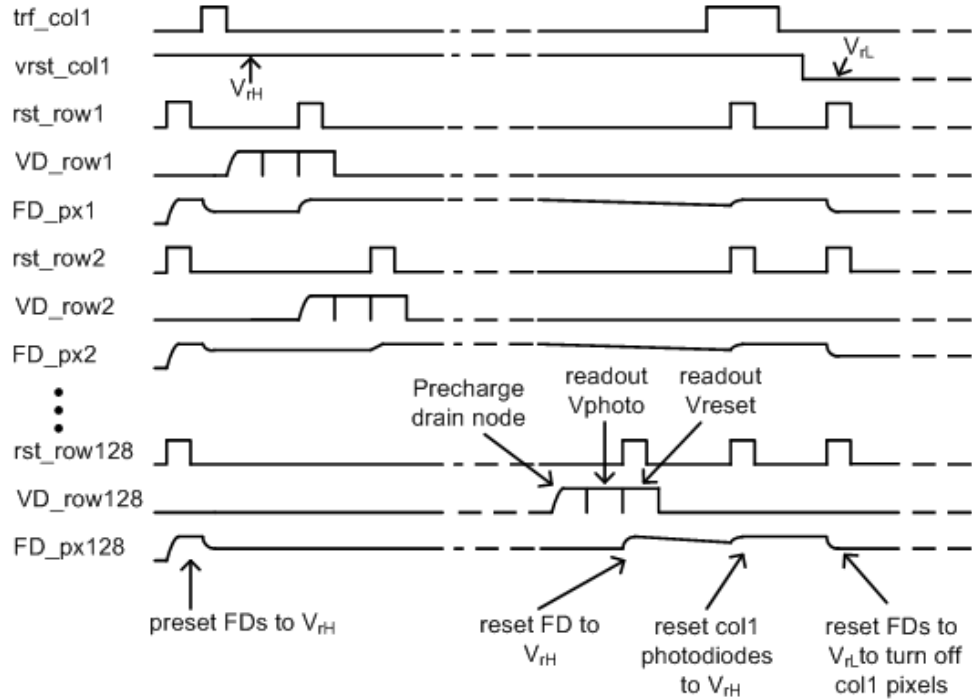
trf_col1

vrst_col1

$V_{rH}$

$V_{rL}$

rst_row1

VD_row1

FD_px1

rst_row2

VD_row2

FD_px2

⋮

Precharge drain node

readout Vphoto

readout Vreset

rst_row128

VD_row128

FD_px128

preset FDs to $V_{rH}$

reset FD to $V_{rH}$

reset col1 photodiodes to $V_{rH}$

reset FDs to $V_{rL}$ to turn off col1 pixels